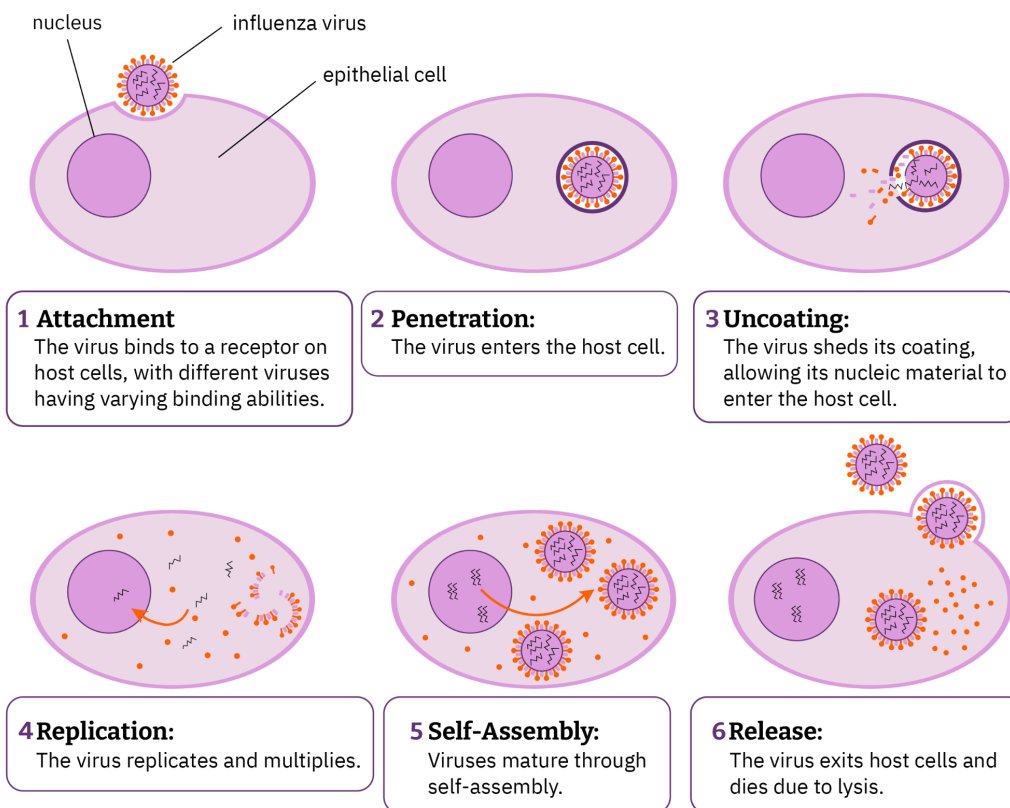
nucleus

influenza virus

epithelial cell

1 Attachment
The virus binds to a receptor on host cells, with different viruses having varying binding abilities.

2 Penetration:
The virus enters the host cell.

3 Uncoating:
The virus sheds its coating, allowing its nucleic material to enter the host cell.

4 Replication:
The virus replicates and multiplies.

5 Self-Assembly:
Viruses mature through self-assembly.

6 Release:
The virus exits host cells and dies due to lysis.